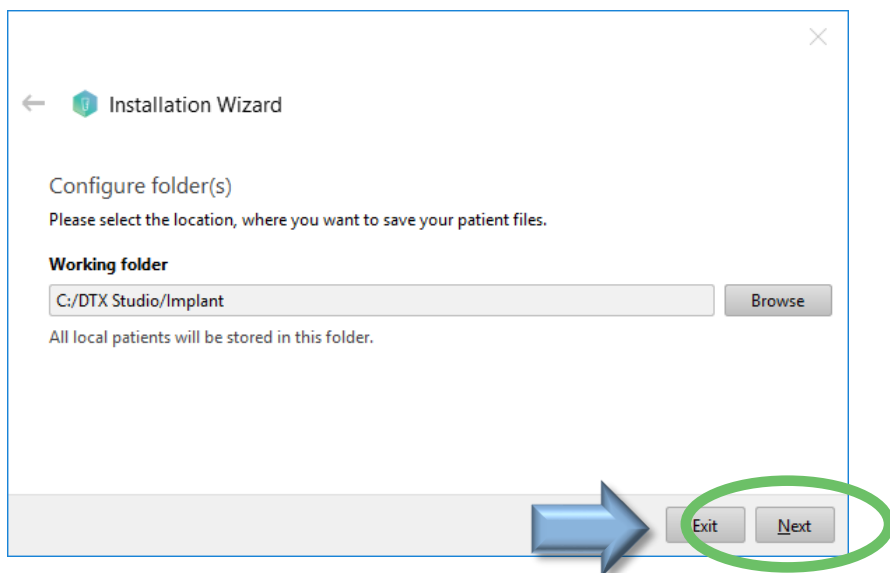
Installation Wizard

Configure folder(s)

Please select the location, where you want to save your patient files.

Working folder

C:/DTX Studio/Implant

Browse

All local patients will be stored in this folder.

Exit

Next